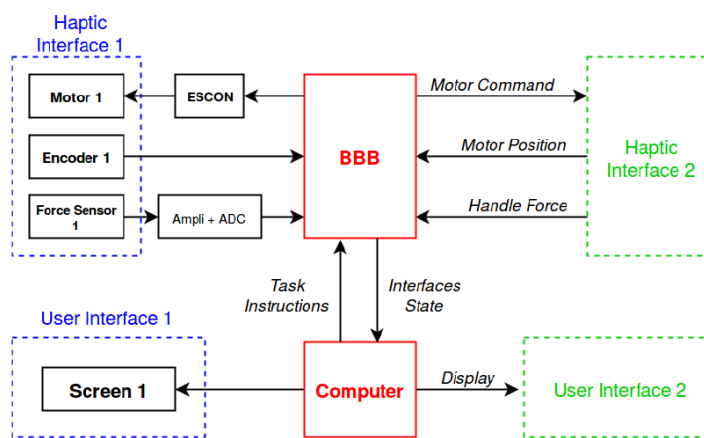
Haptic Interface 1

Motor 1

ESCON

Encoder 1

Force Sensor 1

Ampli + ADC

BBB

Motor Command

Motor Position

Handle Force

Haptic Interface 2

Task Instructions

Interfaces State

User Interface 1

Screen 1

Computer

Display

User Interface 2